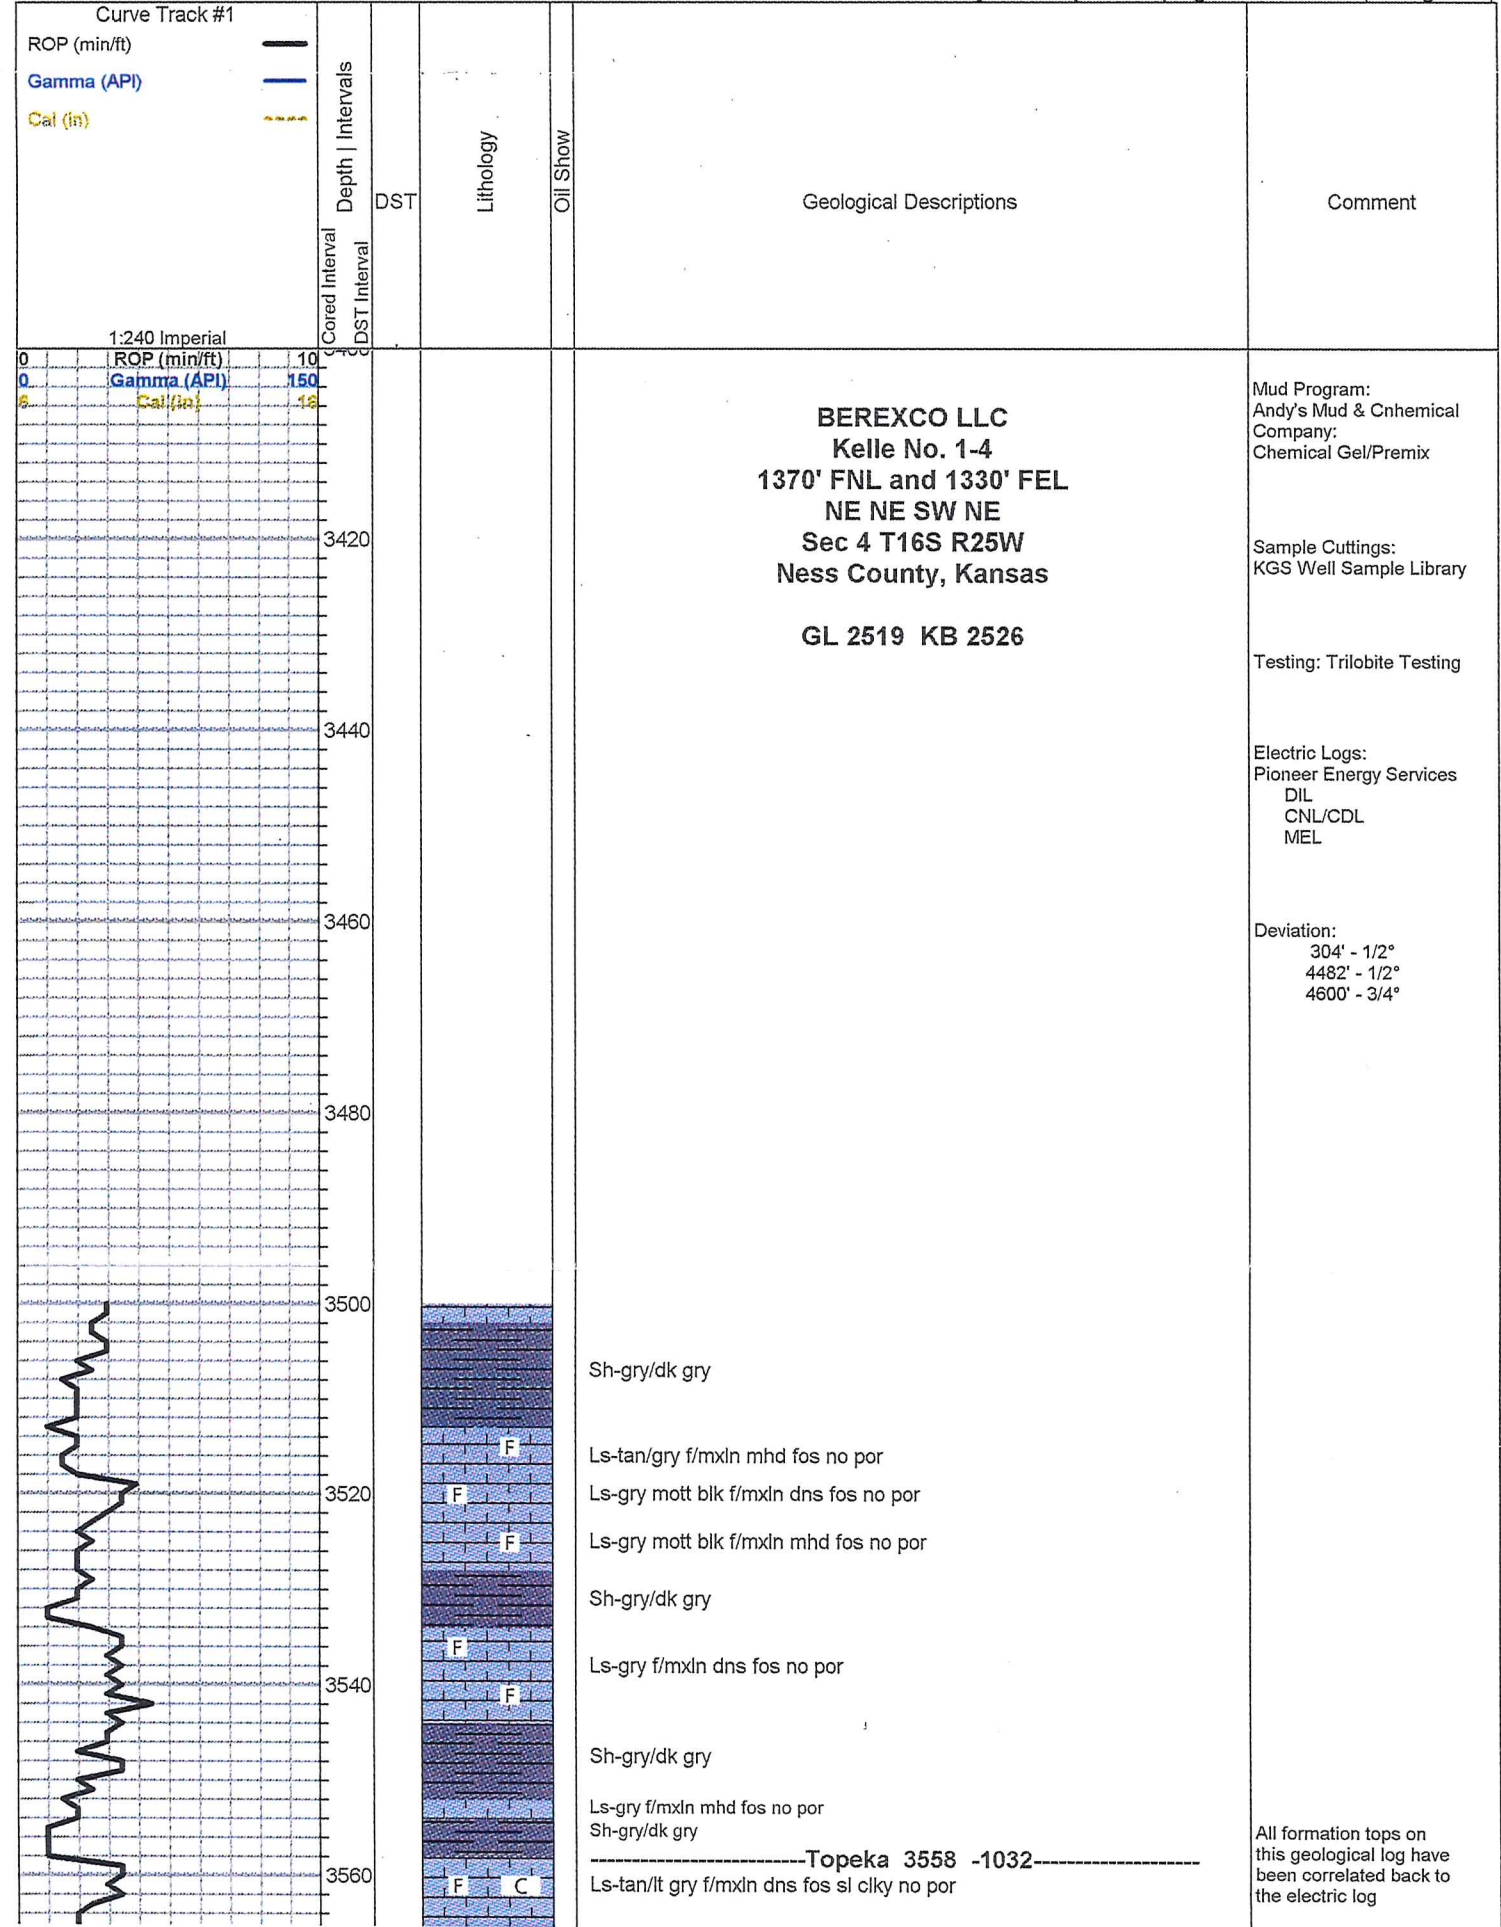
Curve Track #1
ROP (min/ft)
Gamma (API)
Cal (in)

1:240 Imperial

Depth | Intervals
Cored Interval
DST Interval
DST
Lithology
Oil Show
Geological Descriptions
Comment

| 0 | ROP (min/ft) | 10 |
|---|---|---|
| 0 | Gamma (API) | 150 |
| 6 | Cal (in) | 16 |

3420
3440
3460
3480
3500
3520
3540
3560

BEREXCO LLC
Kelle No. 1-4
1370' FNL and 1330' FEL
NE NE SW NE
Sec 4 T16S R25W
Ness County, Kansas

GL 2519 KB 2526

Mud Program:
Andy's Mud & Cnhemical Company:
Chemical Gel/Premix

Sample Cuttings:
KGS Well Sample Library

Testing: Trilobite Testing

Electric Logs:
Pioneer Energy Services
DIL
CNL/CDL
MEL

Deviation:
304' - 1/2°
4482' - 1/2°
4600' - 3/4°

Sh-gry/dk gry

F
Ls-tan/gry f/mxln mhd fos no por

F
Ls-gry mott blk f/mxln dns fos no por

F
Ls-gry mott blk f/mxln mhd fos no por

Sh-gry/dk gry

F
Ls-gry f/mxln dns fos no por
F

Sh-gry/dk gry

Ls-gry f/mxln mhd fos no por
Sh-gry/dk gry
-------------------------Topeka 3558 -1032-------------------
F C
Ls-tan/lt gry f/mxln dns fos sl clky no por

All formation tops on this geological log have been correlated back to the electric log